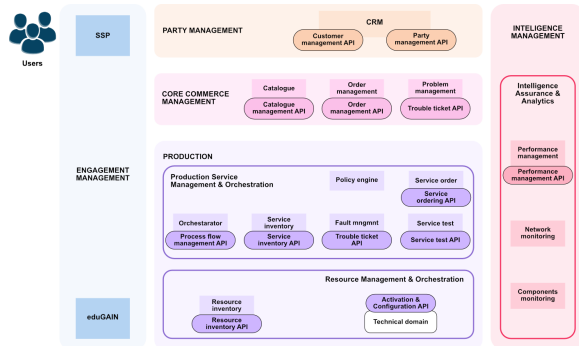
Users

SSP

ENGAGEMENT MANAGEMENT

eduGAIN

PARTY MANAGEMENT

CRM

Customer management API

Party management API

CORE COMMERCE MANAGEMENT

Catalogue

Catalogue management API

Order management

Order management API

Problem management

Trouble ticket API

PRODUCTION

Production Service Management & Orchestration

Policy engine

Service order

Service ordering API

Orchestrator

Process flow management API

Service inventory

Service inventory API

Fault mngmnt

Trouble ticket API

Service test

Service test API

Resource Management & Orchestration

Resource inventory

Resource inventory API

Activation & Configuration API

Technical domain

INTELIGENCE MANAGEMENT

Intelligence Assurance & Analytics

Performance management

Performance management API

Network monitoring

Components monitoring